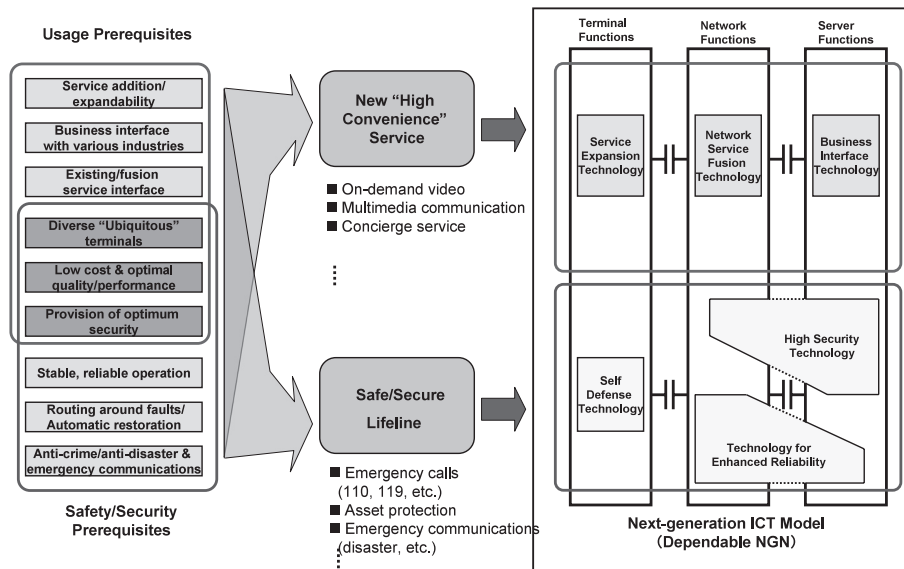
Usage Prerequisites

Service addition/ expandability

Business interface with various industries

Existing/fusion service interface

Diverse "Ubiquitous" terminals

Low cost & optimal quality/performance

Provision of optimum security

Stable, reliable operation

Routing around faults/ Automatic restoration

Anti-crime/anti-disaster & emergency communications

Safety/Security Prerequisites

New "High Convenience" Service

■ On-demand video
■ Multimedia communication
■ Concierge service

⋮

Safe/Secure Lifeline

■ Emergency calls (110, 119, etc.)
■ Asset protection
■ Emergency communications (disaster, etc.)

⋮

Terminal Functions

Network Functions

Server Functions

Service Expansion Technology

Network Service Fusion Technology

Business Interface Technology

Self Defense Technology

High Security Technology

Technology for Enhanced Reliability

Next-generation ICT Model (Dependable NGN)